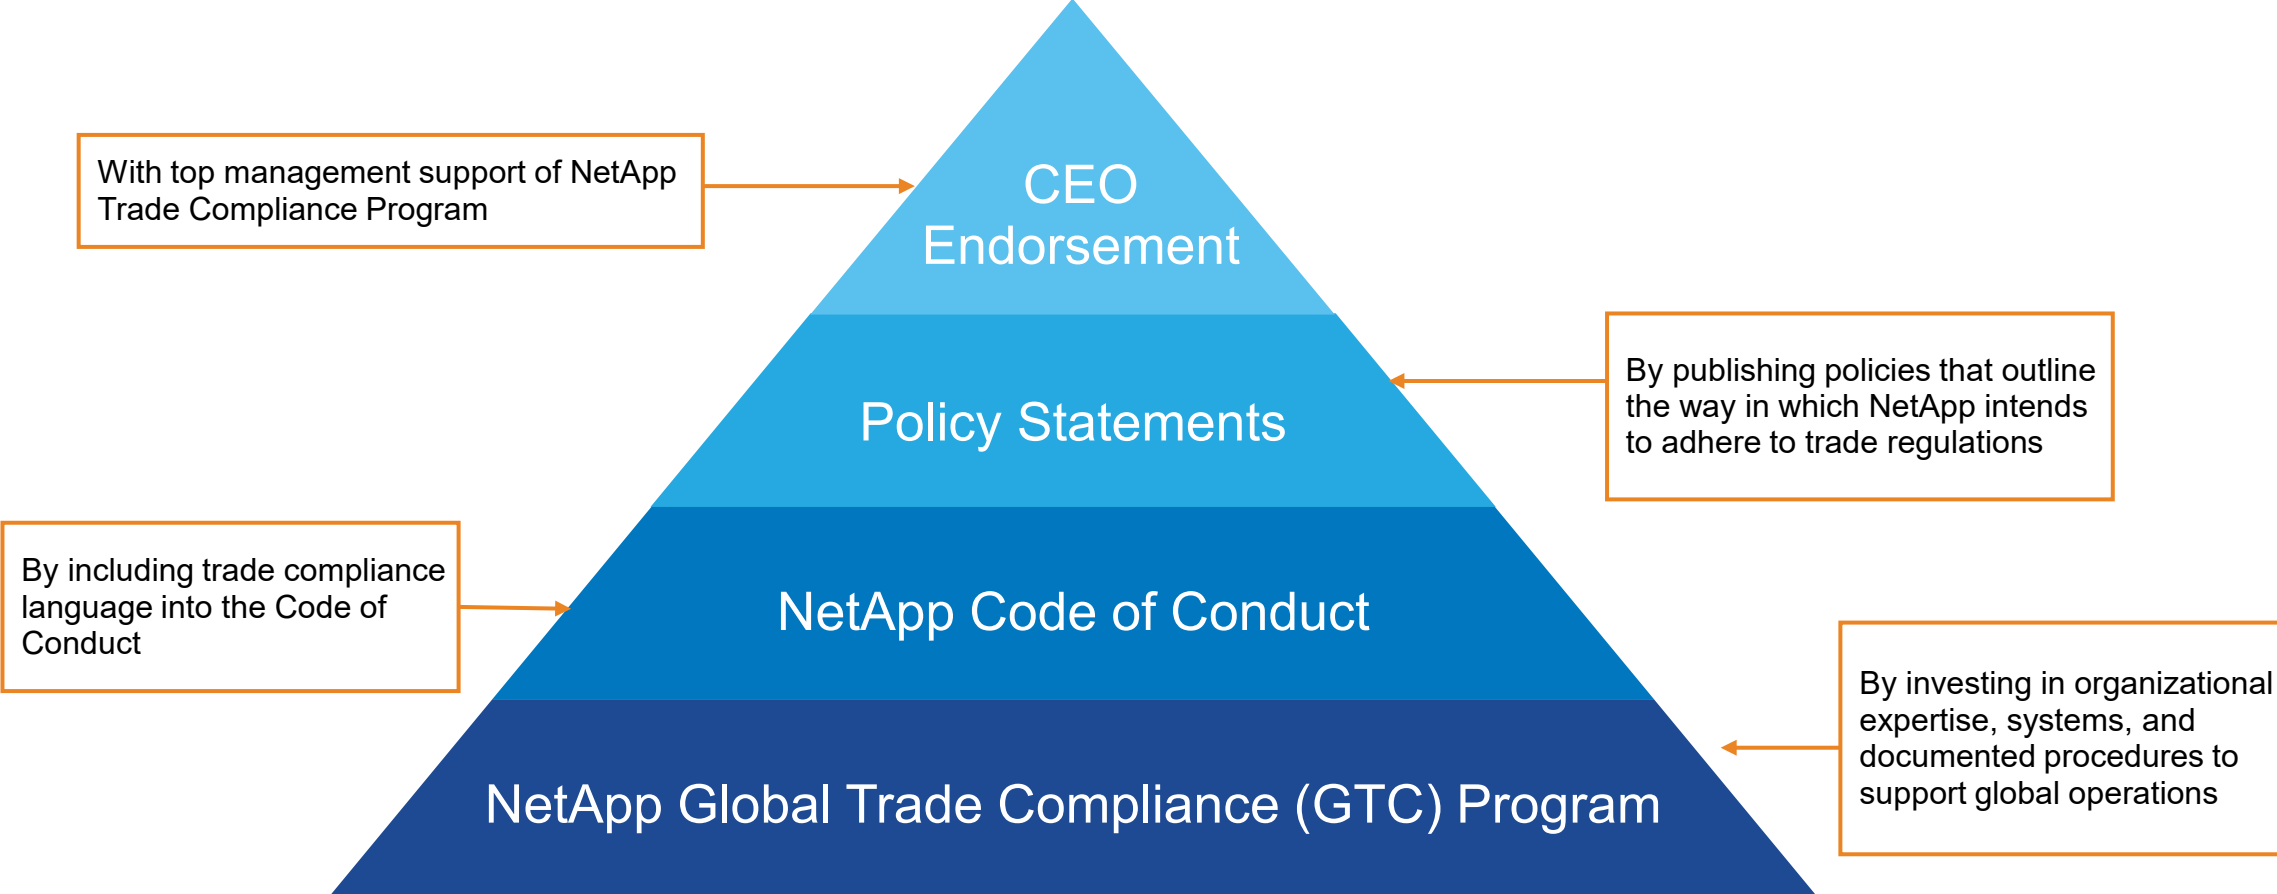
With top management support of NetApp Trade Compliance Program

CEO Endorsement

Policy Statements

By publishing policies that outline the way in which NetApp intends to adhere to trade regulations

By including trade compliance language into the Code of Conduct

NetApp Code of Conduct

By investing in organizational expertise, systems, and documented procedures to support global operations

NetApp Global Trade Compliance (GTC) Program